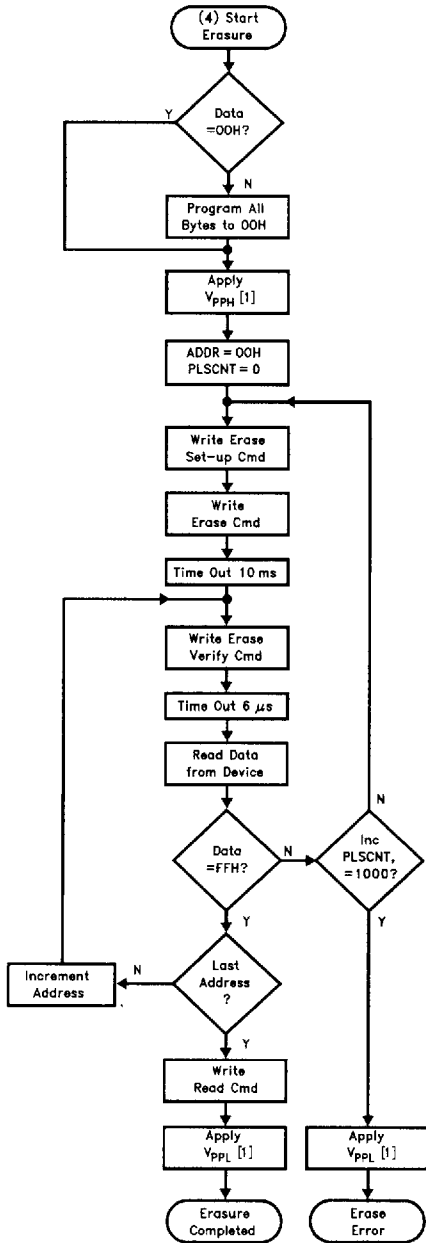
(4) Start Erasure

Data =00H?

Y

N

Program All Bytes to 00H

Apply $V_{PPH}$ [1]

ADDR = 00H
PLSCNT = 0

Write Erase Set-up Cmd

Write Erase Cmd

Time Out 10 ms

Write Erase Verify Cmd

Time Out 6 $\mu$s

Read Data from Device

Data =FFH?

N

Inc PLSCNT, =1000?

N

Y

Y

Last Address ?

N

Increment Address

Y

Write Read Cmd

Apply $V_{PPL}$ [1]

Erasure Completed

Apply $V_{PPL}$ [1]

Erase Error